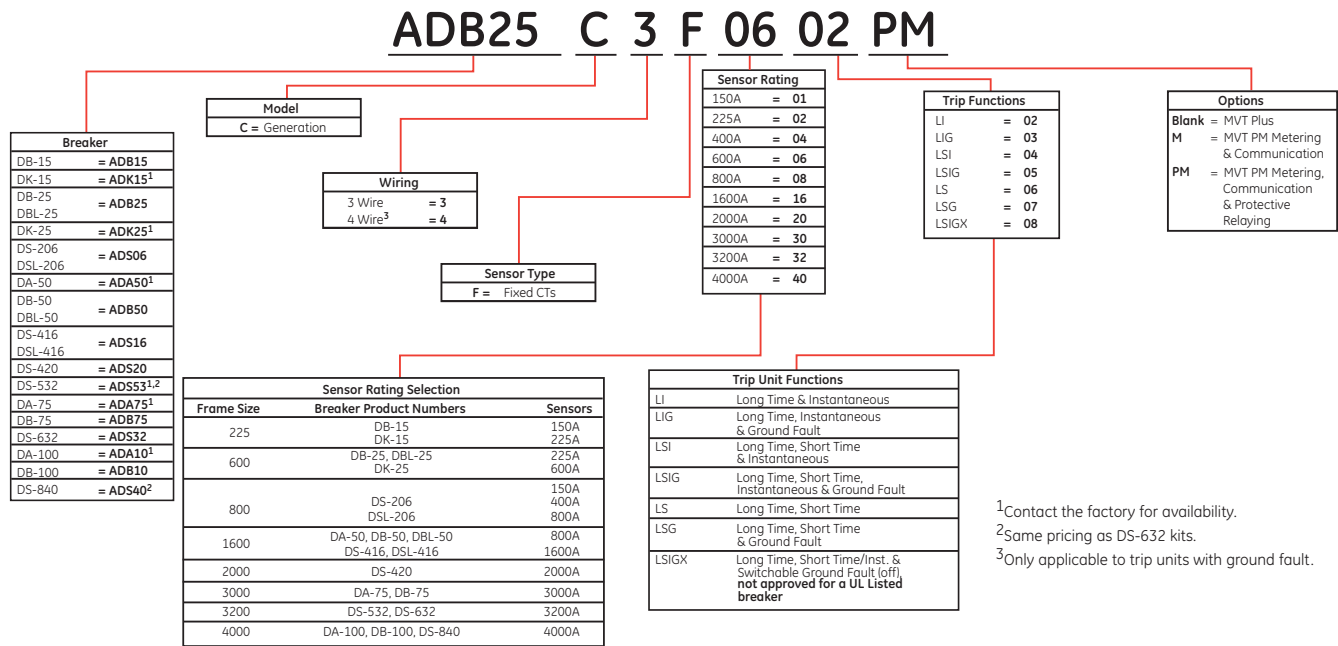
ADB25 C 3 F 06 02 PM

| Breaker | |
|---|---|
| DB-15 | = **ADB15** |
| DK-15 | = **ADK15**$^1$ |
| DB-25 DBL-25 | = **ADB25** |
| DK-25 | = **ADK25**$^1$ |
| DS-206 DSL-206 | = **ADS06** |
| DA-50 | = **ADA50**$^1$ |
| DB-50 DBL-50 | = **ADB50** |
| DS-416 DSL-416 | = **ADS16** |
| DS-420 | = **ADS20** |
| DS-532 | = **ADS53**$^{1,2}$ |
| DA-75 | = **ADA75**$^1$ |
| DB-75 | = **ADB75** |
| DS-632 | = **ADS32** |
| DA-100 | = **ADA10**$^1$ |
| DB-100 | = **ADB10** |
| DS-840 | = **ADS40**$^2$ |

| Model |
|---|
| **C =** Generation |

| Wiring | |
|---|---|
| 3 Wire | = **3** |
| 4 Wire$^3$ | = **4** |

| Sensor Type |
|---|
| **F =** Fixed CTs |

| Sensor Rating | | |
|---|---|---|
| 150A | = | **01** |
| 225A | = | **02** |
| 400A | = | **04** |
| 600A | = | **06** |
| 800A | = | **08** |
| 1600A | = | **16** |
| 2000A | = | **20** |
| 3000A | = | **30** |
| 3200A | = | **32** |
| 4000A | = | **40** |

| Trip Functions | | |
|---|---|---|
| LI | = | **02** |
| LIG | = | **03** |
| LSI | = | **04** |
| LSIG | = | **05** |
| LS | = | **06** |
| LSG | = | **07** |
| LSIGX | = | **08** |

| Options | |
|---|---|
| **Blank** | = MVT Plus |
| **M** | = MVT PM Metering & Communication |
| **PM** | = MVT PM Metering, Communication & Protective Relaying |

Sensor Rating Selection

| Frame Size | Breaker Product Numbers | Sensors |
|---|---|---|
| 225 | DB-15 DK-15 | 150A 225A |
| 600 | DB-25, DBL-25 DK-25 | 225A 600A |
| 800 | DS-206 DSL-206 | 150A 400A 800A |
| 1600 | DA-50, DB-50, DBL-50 DS-416, DSL-416 | 800A 1600A |
| 2000 | DS-420 | 2000A |
| 3000 | DA-75, DB-75 | 3000A |
| 3200 | DS-532, DS-632 | 3200A |
| 4000 | DA-100, DB-100, DS-840 | 4000A |

Trip Unit Functions

| | |
|---|---|
| LI | Long Time & Instantaneous |
| LIG | Long Time, Instantaneous & Ground Fault |
| LSI | Long Time, Short Time & Instantaneous |
| LSIG | Long Time, Short Time, Instantaneous & Ground Fault |
| LS | Long Time, Short Time |
| LSG | Long Time, Short Time & Ground Fault |
| LSIGX | Long Time, Short Time/Inst. & Switchable Ground Fault (off) **not approved for a UL Listed breaker** |

$^1$Contact the factory for availability.
$^2$Same pricing as DS-632 kits.
$^3$Only applicable to trip units with ground fault.